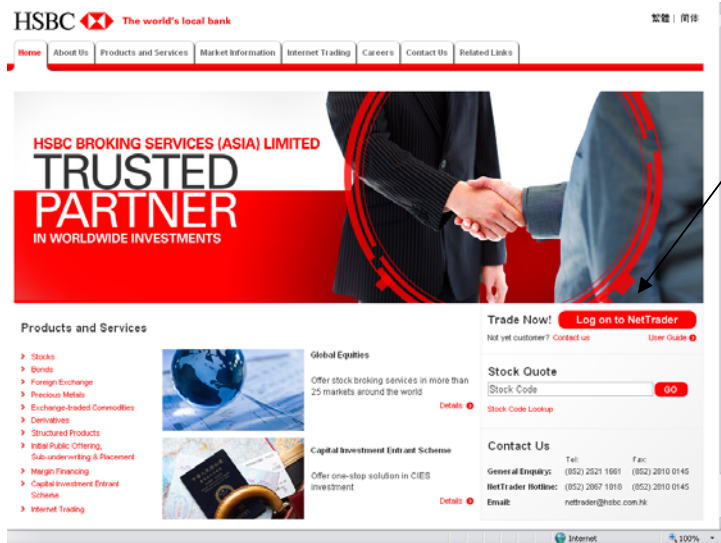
HSBC The world's local bank

繁體 | 简体

Home | About Us | Products and Services | Market Information | Internet Trading | Careers | Contact Us | Related Links

HSBC BROKING SERVICES (ASIA) LIMITED
TRUSTED
PARTNER
IN WORLDWIDE INVESTMENTS

Products and Services

Stocks
Bonds
Foreign Exchange
Precious Metals
Exchange-traded Commodities
Derivatives
Structured Products
Initial Public Offering, Sub-underwriting & Placement
Margin Financing
Capital Investment Entrant Scheme
Internet Trading

Global Equities

Offer stock broking services in more than 25 markets around the world

Details

Capital Investment Entrant Scheme

Offer one-stop solution in CIES investment

Details

Trade Now! Log on to NetTrader

Not yet customer? Contact us User Guide

Stock Quote

Stock Code GO

Stock Code Lookup

Contact Us

| | Tel: | Fax: |
|---|---|---|
| General Enquiry: | (852) 2521 1661 | (852) 2810 0145 |
| NetTrader Hotline: | (852) 2867 1018 | (852) 2810 0145 |
| Email: | nettrader@hsbc.com.hk | |

Internet 100%